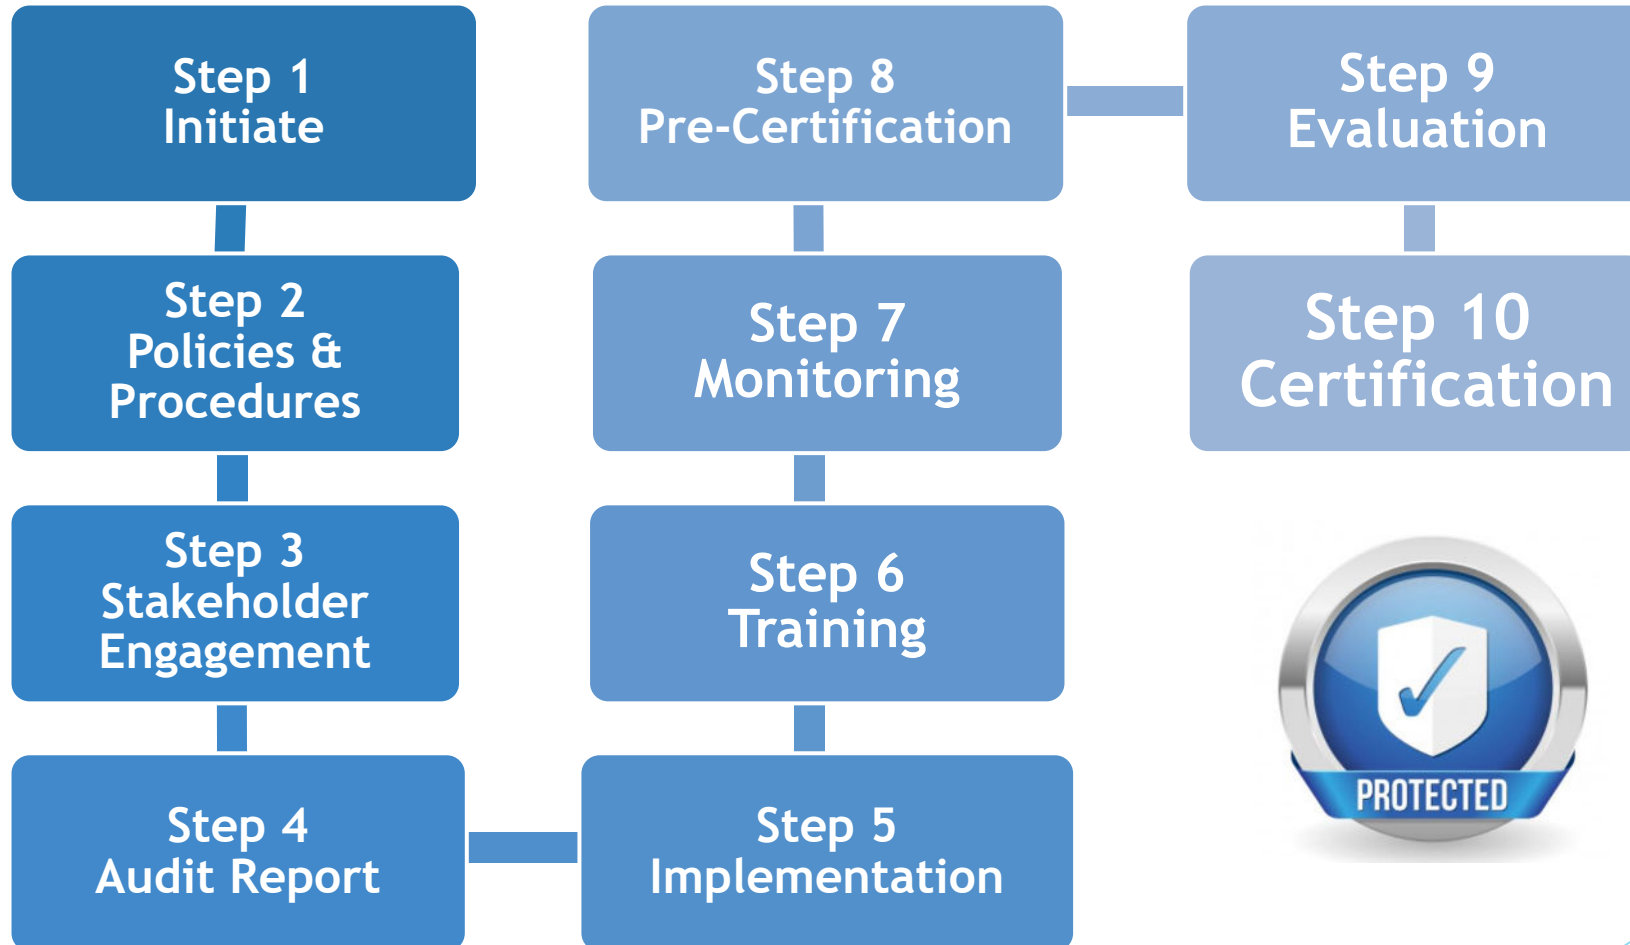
Step 1
Initiate

Step 2
Policies &
Procedures

Step 3
Stakeholder
Engagement

Step 4
Audit Report

Step 5
Implementation

Step 6
Training

Step 7
Monitoring

Step 8
Pre-Certification

Step 9
Evaluation

Step 10
Certification

PROTECTED